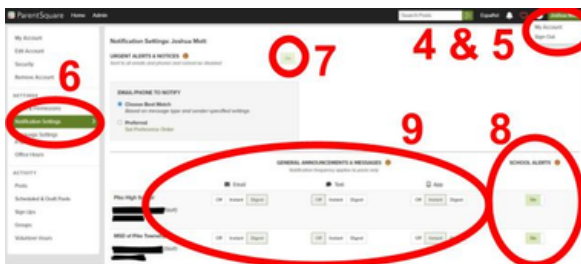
ParentSquare Home Admin

Search Posts Español

My Account
Sign Out

My Account
Edit Account
Security
Remove Account

SETTINGS
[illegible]
Notification Settings
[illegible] Settings
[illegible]
Office Hours

ACTIVITY
Posts
Scheduled & Draft Posts
Sign Ups
Groups
Volunteer Hours

Notification Settings Joshua Mott

URGENT ALERTS & NOTICES
Sent to all emails and phones and cannot be disabled

On

EMAIL/PHONE TO NOTIFY
Choose Best Match
Based on message type and sender specified settings
Preferred
Set Preference Order

GENERAL ANNOUNCEMENTS & MESSAGES
Notification frequency applies to posts only

Email Text App

SCHOOL ALERTS

Pike High S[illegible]
Off Instant Digest Off Instant Digest Off Instant Digest On

MSD of Pike Townsh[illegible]
Off Instant Digest Off Instant Digest Off Instant Digest On

6
7
4 & 5
9
8